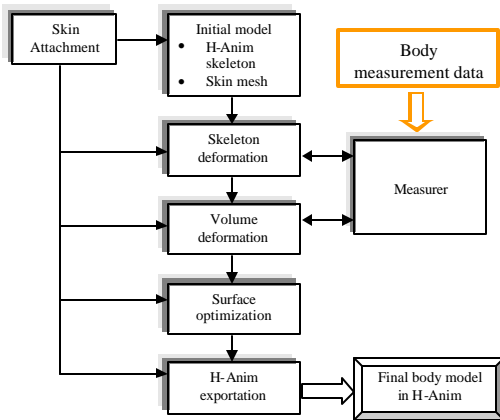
Skin Attachment

Initial model
• H-Anim skeleton
• Skin mesh

Body measurement data

Skeleton deformation

Measurer

Volume deformation

Surface optimization

H-Anim exportation

Final body model in H-Anim